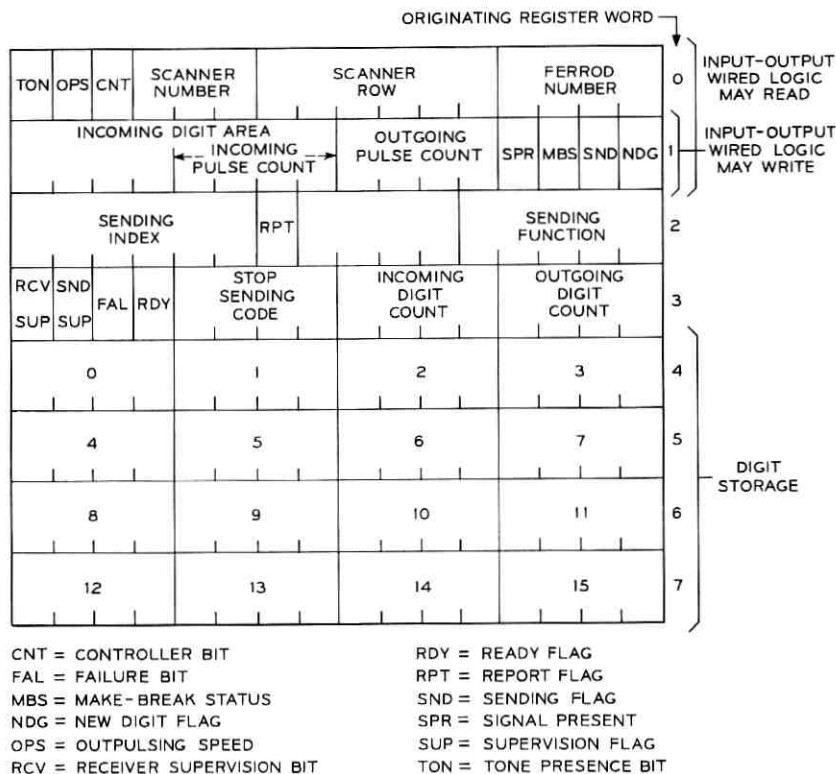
ORIGINATING REGISTER WORD

| | | | | | | |
|---|---|---|---|---|---|---|
| TON | OPS | CNT | SCANNER NUMBER | SCANNER ROW | FERROD NUMBER | 0 |
| INCOMING DIGIT AREA INCOMING PULSE COUNT | | | | OUTGOING PULSE COUNT | SPR MBS SND NDG | 1 |
| SENDING INDEX | | | RPT | | SENDING FUNCTION | 2 |
| RCV SUP | SND SUP | FAL RDY | STOP SENDING CODE | INCOMING DIGIT COUNT | OUTGOING DIGIT COUNT | 3 |
| 0 | | | 1 | 2 | 3 | 4 |
| 4 | | | 5 | 6 | 7 | 5 |
| 8 | | | 9 | 10 | 11 | 6 |
| 12 | | | 13 | 14 | 15 | 7 |

INPUT-OUTPUT WIRED LOGIC MAY READ

INPUT-OUTPUT WIRED LOGIC MAY WRITE

DIGIT STORAGE

CNT = CONTROLLER BIT
FAL = FAILURE BIT
MBS = MAKE-BREAK STATUS
NDG = NEW DIGIT FLAG
OPS = OUTPULSING SPEED
RCV = RECEIVER SUPERVISION BIT

RDY = READY FLAG
RPT = REPORT FLAG
SND = SENDING FLAG
SPR = SIGNAL PRESENT
SUP = SUPERVISION FLAG
TON = TONE PRESENCE BIT